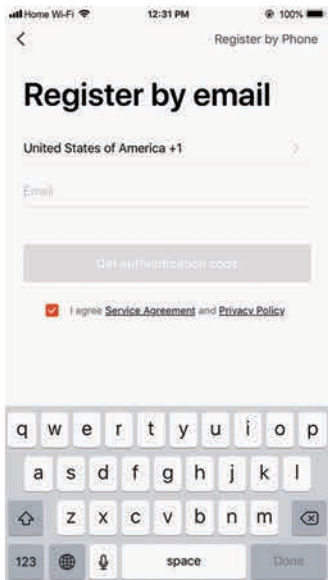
Home Wi-Fi 12:31 PM 100%

<

Register by Phone

Register by email

United States of America +1

Email

Get authentication code

I agree Service Agreement and Privacy Policy

q w e r t y u i o p
a s d f g h j k l
z x c v b n m
123 space Done